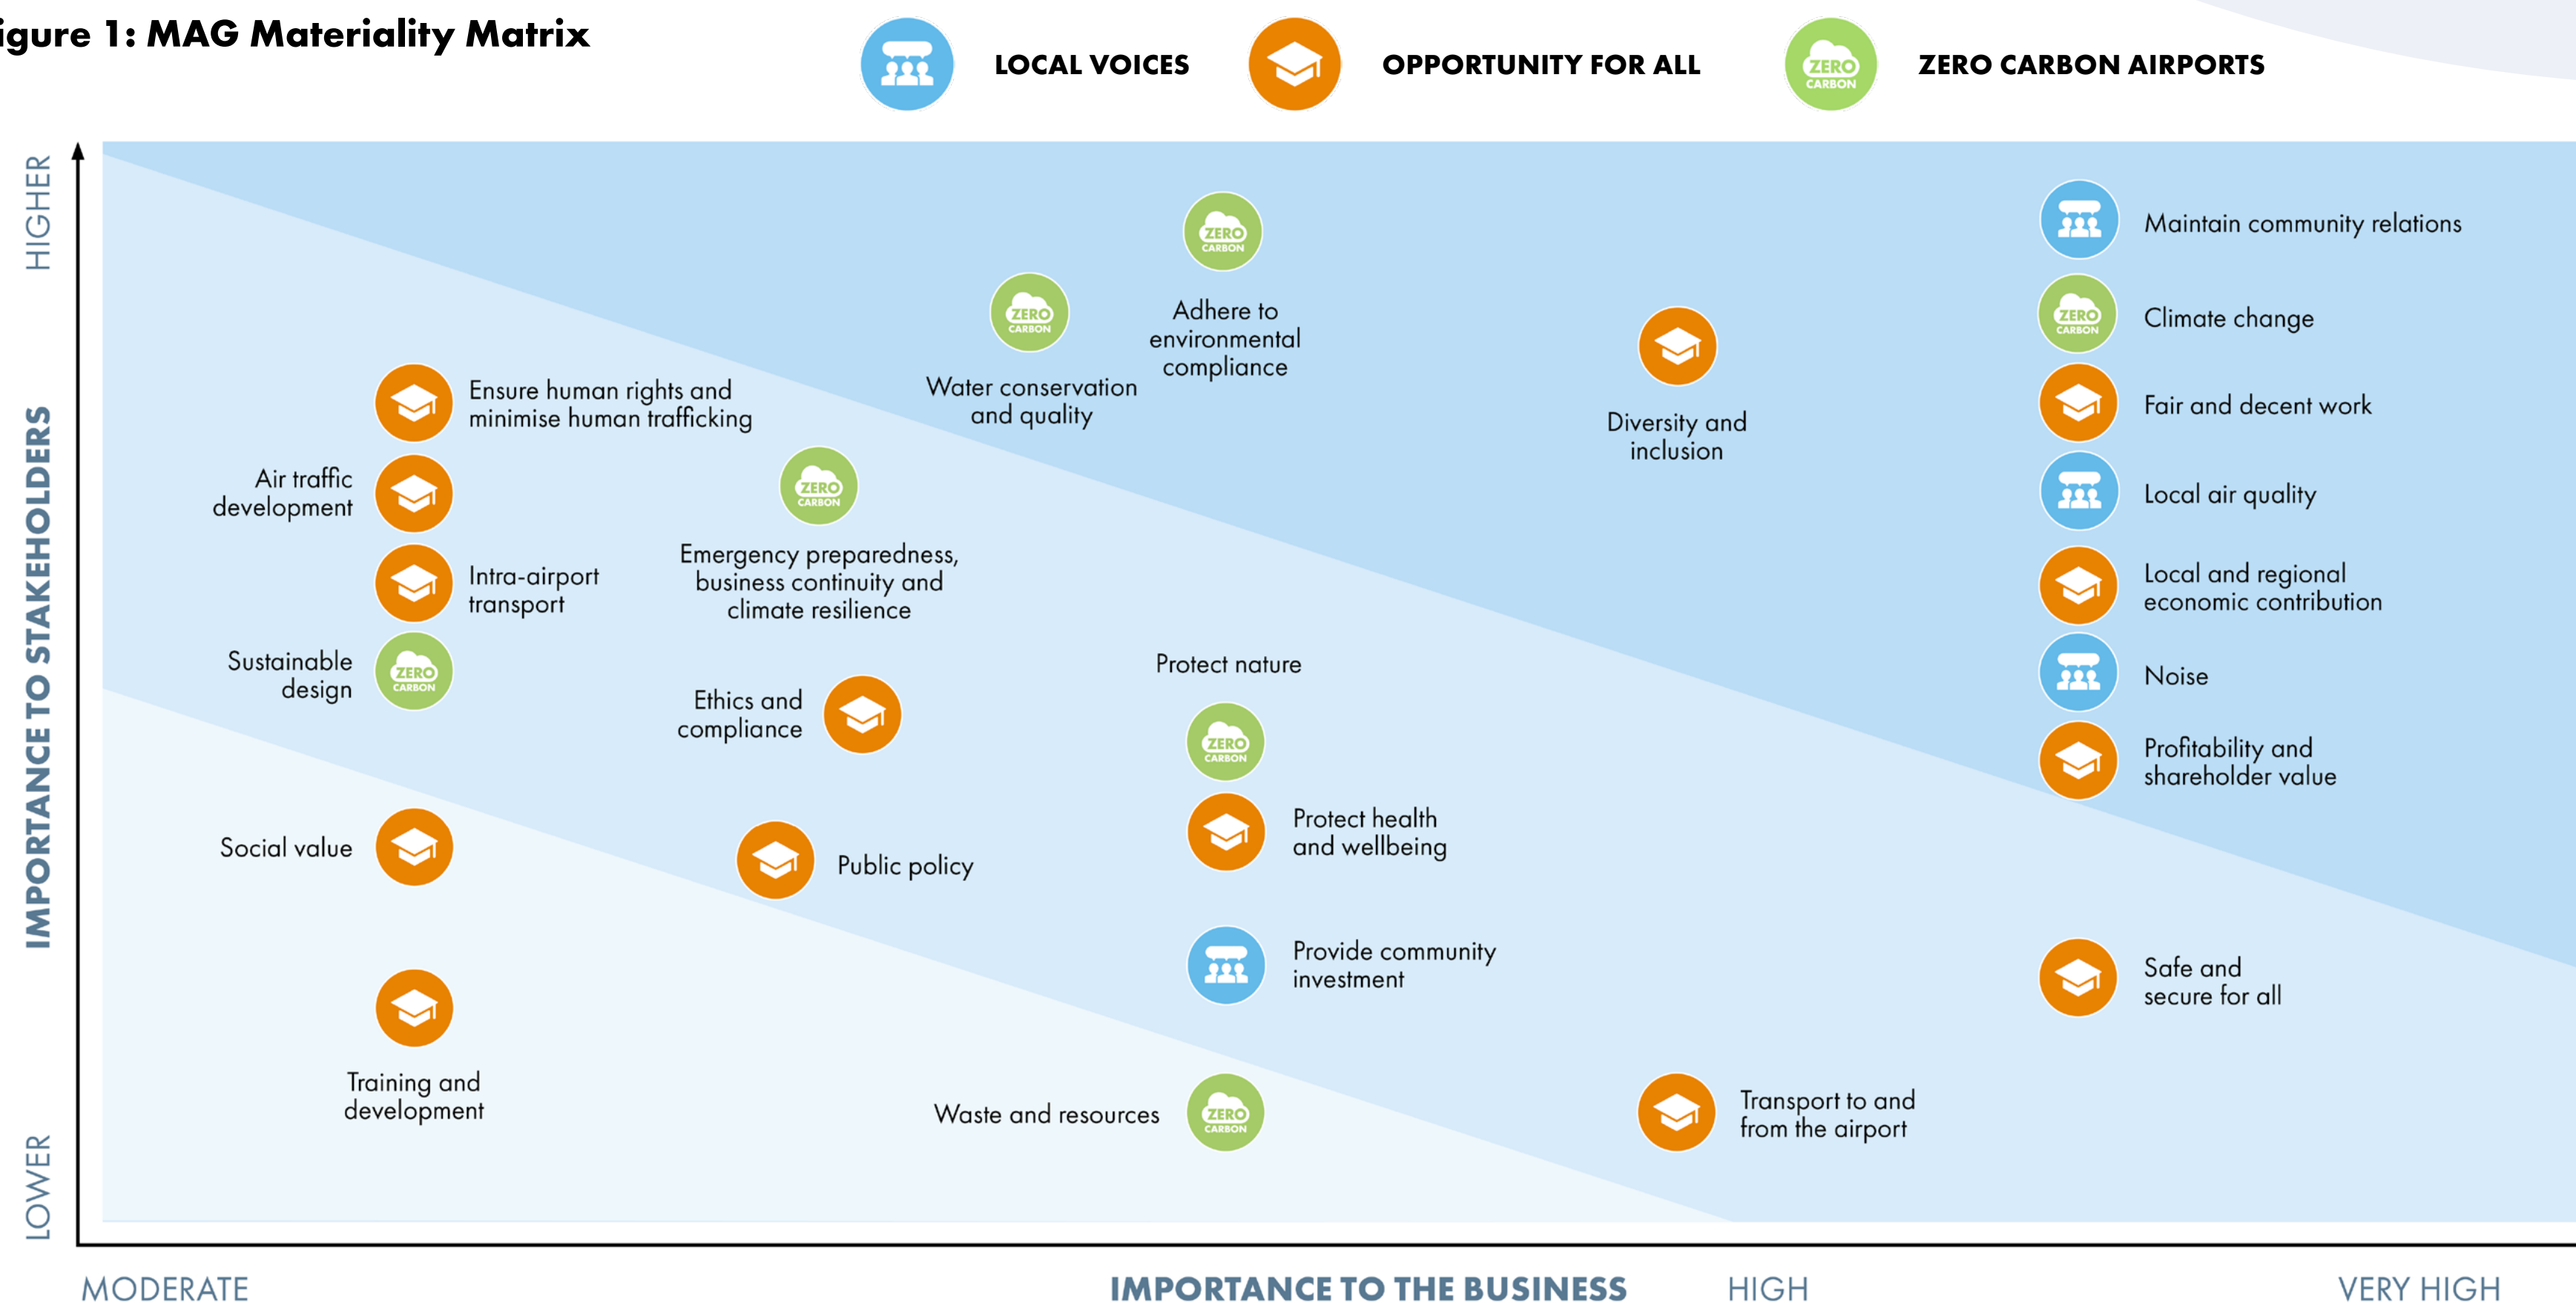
igure 1: MAG Materiality Matrix

LOCAL VOICES
OPPORTUNITY FOR ALL
ZERO CARBON
ZERO CARBON AIRPORTS

HIGHER
IMPORTANCE TO STAKEHOLDERS
LOWER

ZERO CARBON
Adhere to environmental compliance

Maintain community relations

ZERO CARBON
Climate change

ZERO CARBON
Water conservation and quality

Diversity and inclusion

Ensure human rights and minimise human trafficking

Fair and decent work

Air traffic development

ZERO CARBON
Local air quality

Emergency preparedness, business continuity and climate resilience

Intra-airport transport

Local and regional economic contribution

Sustainable design
ZERO CARBON

Protect nature

Noise

Ethics and compliance

ZERO CARBON

Profitability and shareholder value

Protect health and wellbeing

Social value

Public policy

Provide community investment

Safe and secure for all

Training and development

Waste and resources
ZERO CARBON

Transport to and from the airport

MODERATE
IMPORTANCE TO THE BUSINESS
HIGH
VERY HIGH